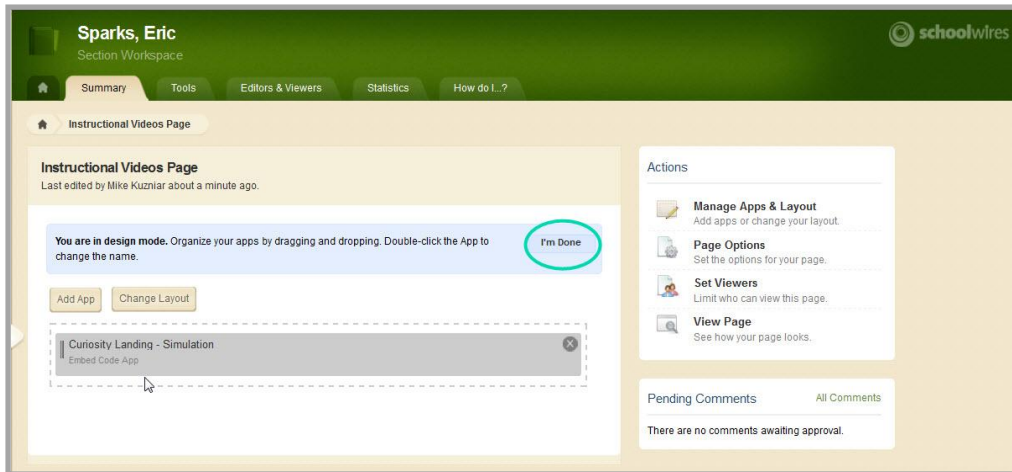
Sparks, Eric
Section Workspace

schoolwires

Summary
Tools
Editors & Viewers
Statistics
How do I...?

Instructional Videos Page

Instructional Videos Page
Last edited by Mike Kuzniar about a minute ago.

**You are in design mode.** Organize your apps by dragging and dropping. Double-click the App to change the name.

I'm Done

Add App
Change Layout

Curiosity Landing - Simulation
Embed Code App

Actions

Manage Apps & Layout
Add apps or change your layout.

Page Options
Set the options for your page.

Set Viewers
Limit who can view this page.

View Page
See how your page looks.

Pending Comments
All Comments

There are no comments awaiting approval.